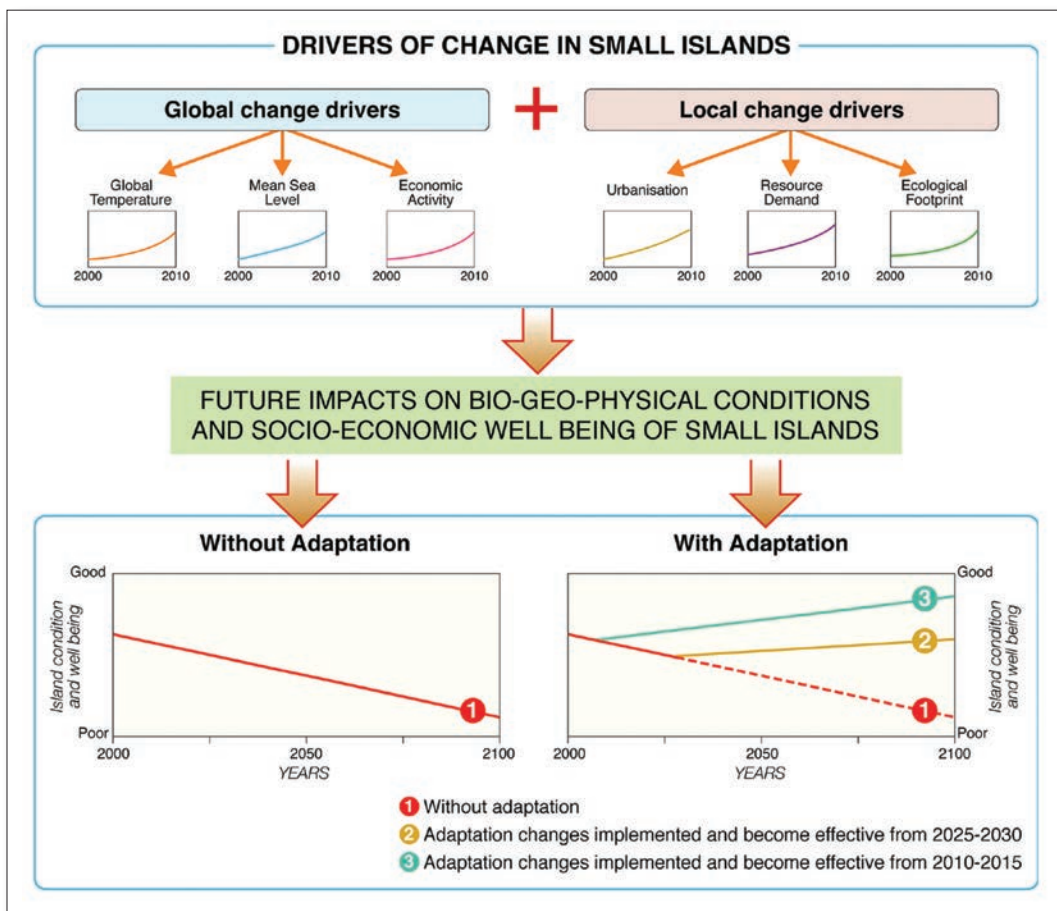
DRIVERS OF CHANGE IN SMALL ISLANDS

Global change drivers

+

Local change drivers

Global Temperature

2000 2010

Mean Sea Level

2000 2010

Economic Activity

2000 2010

Urbanisation

2000 2010

Resource Demand

2000 2010

Ecological Footprint

2000 2010

FUTURE IMPACTS ON BIO-GEO-PHYSICAL CONDITIONS AND SOCIO-ECONOMIC WELL BEING OF SMALL ISLANDS

Without Adaptation

Good

Island condition and well being

Poor

1

2000 2050 2100

YEARS

With Adaptation

Good

3

2

1

Island condition and well being

Poor

2000 2050 2100

YEARS

1 Without adaptation

2 Adaptation changes implemented and become effective from 2025-2030

3 Adaptation changes implemented and become effective from 2010-2015